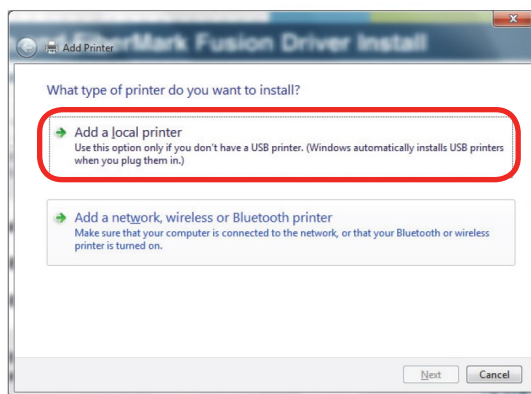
Add Printer

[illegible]erMark Fusion Driver Install

What type of printer do you want to install?

Add a local printer
Use this option only if you don't have a USB printer. (Windows automatically installs USB printers when you plug them in.)

Add a network, wireless or Bluetooth printer
Make sure that your computer is connected to the network, or that your Bluetooth or wireless printer is turned on.

Next Cancel